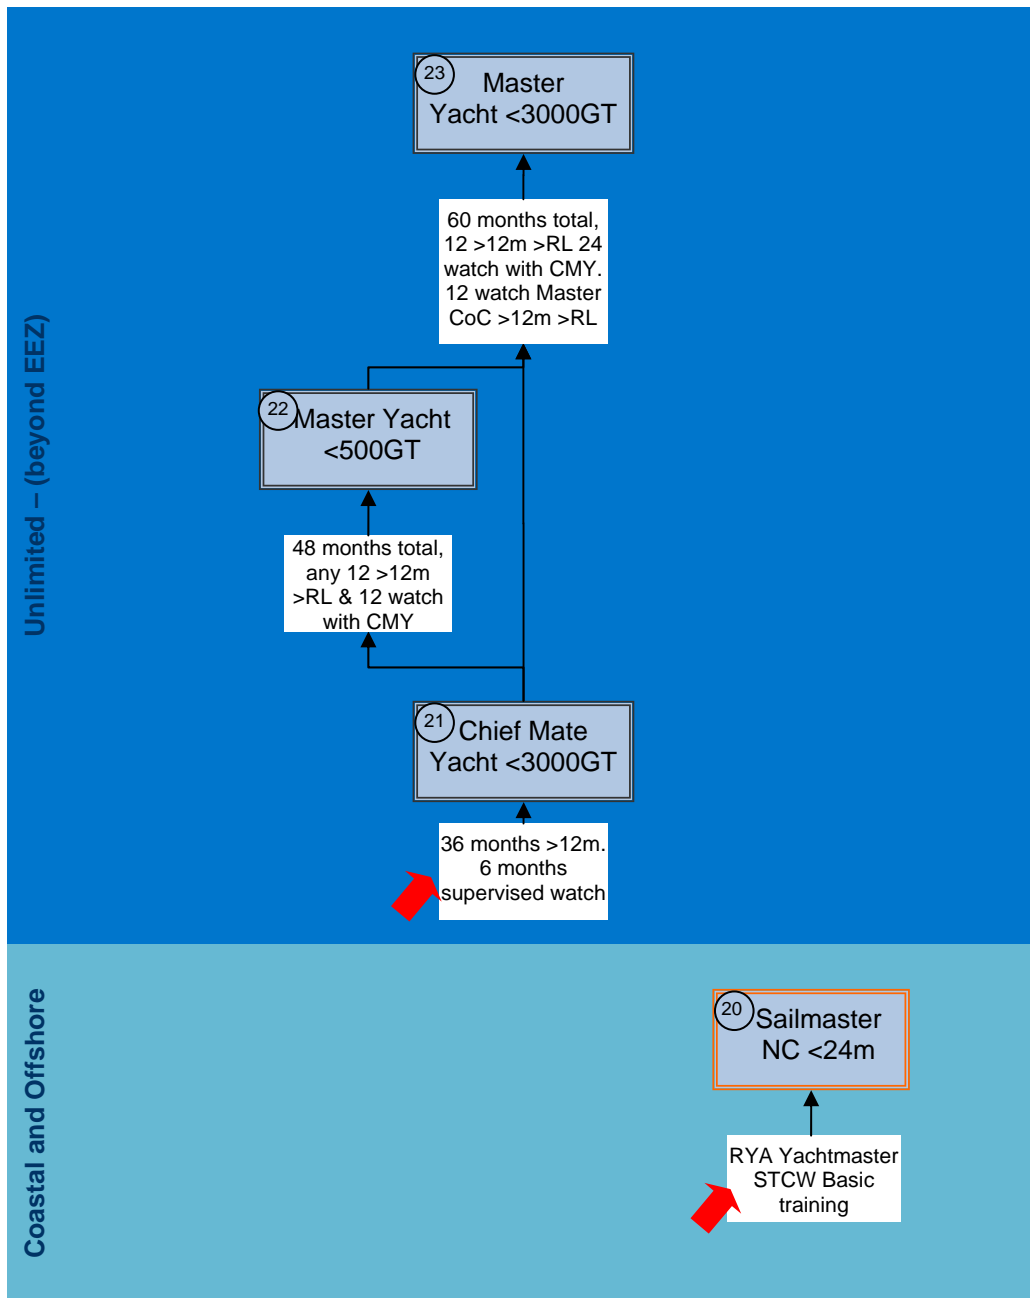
Unlimited – (beyond EEZ)

23 Master Yacht <3000GT

60 months total, 12 >12m >RL 24 watch with CMY. 12 watch Master CoC >12m >RL

22 Master Yacht <500GT

48 months total, any 12 >12m >RL & 12 watch with CMY

21 Chief Mate Yacht <3000GT

36 months >12m. 6 months supervised watch

Coastal and Offshore

20 Sailmaster NC <24m

RYA Yachtmaster STCW Basic training